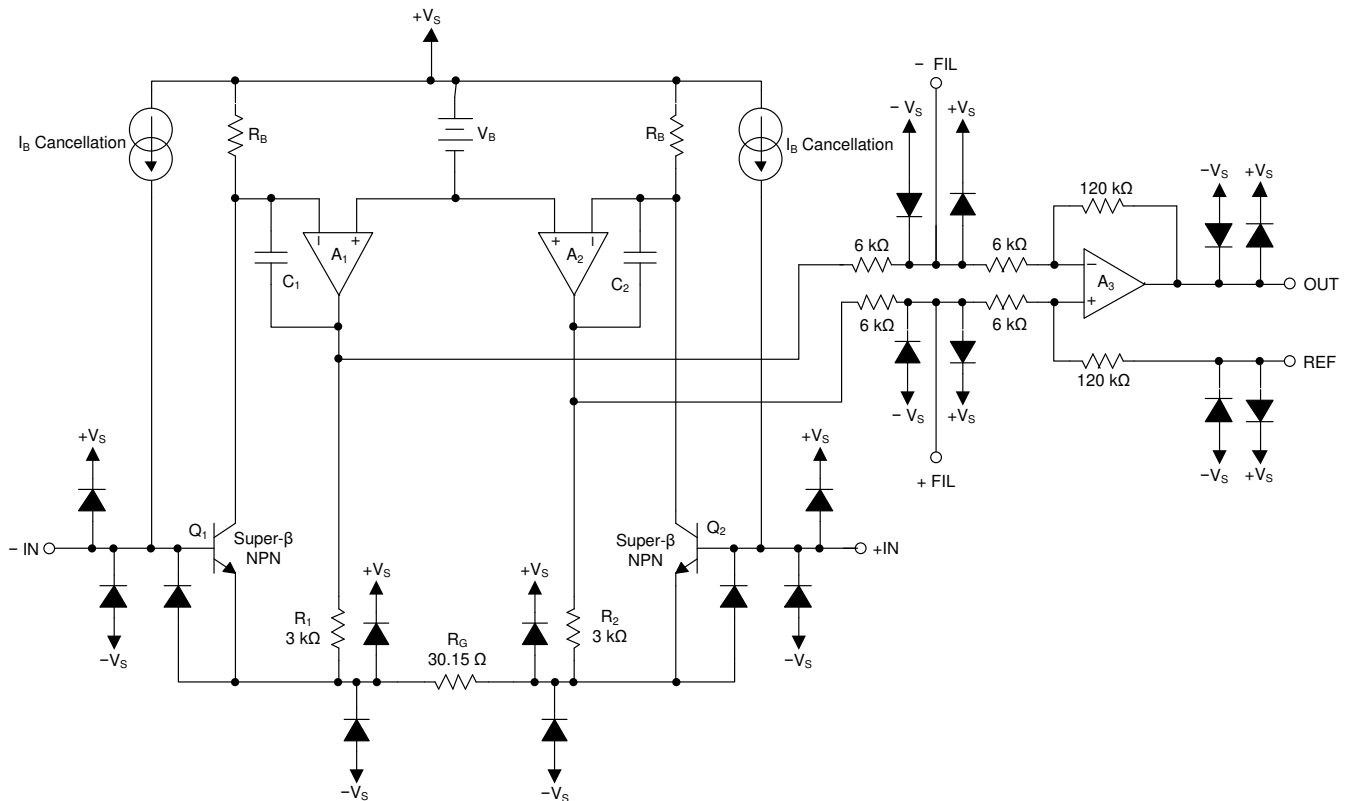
$+V_S$

$I_B$ Cancellation

$R_B$

$V_B$

$R_B$

$I_B$ Cancellation

$-$ FIL

$-V_S$

$+V_S$

120 kΩ

$-V_S$

$+V_S$

$C_1$

$A_1$

$A_2$

$C_2$

6 kΩ

6 kΩ

$A_3$

OUT

6 kΩ

6 kΩ

REF

120 kΩ

$-V_S$

$+V_S$

$-V_S$

$+V_S$

+ FIL

$+V_S$

$+V_S$

$-$ IN

$Q_1$

Super-β NPN

Super-β NPN

$Q_2$

+IN

$-V_S$

$+V_S$

$+V_S$

$-V_S$

$R_1$ 3 kΩ

$R_G$ 30.15 Ω

$R_2$ 3 kΩ

$-V_S$

$-V_S$